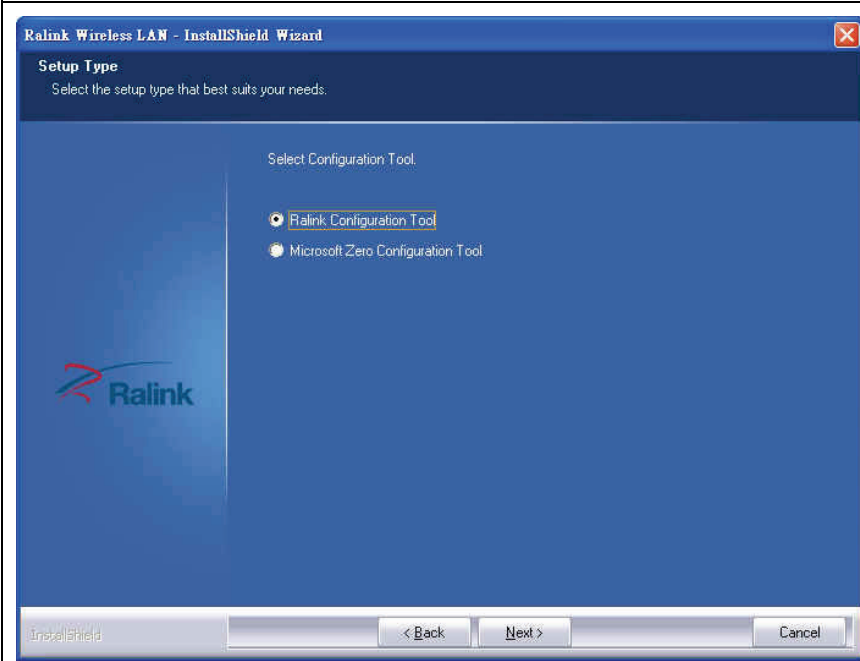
Ralink Wireless LAN - InstallShield Wizard

Setup Type

Select the setup type that best suits your needs.

Select Configuration Tool.

Ralink Configuration Tool

Microsoft Zero Configuration Tool

Ralink

InstallShield

< Back

Next >

Cancel